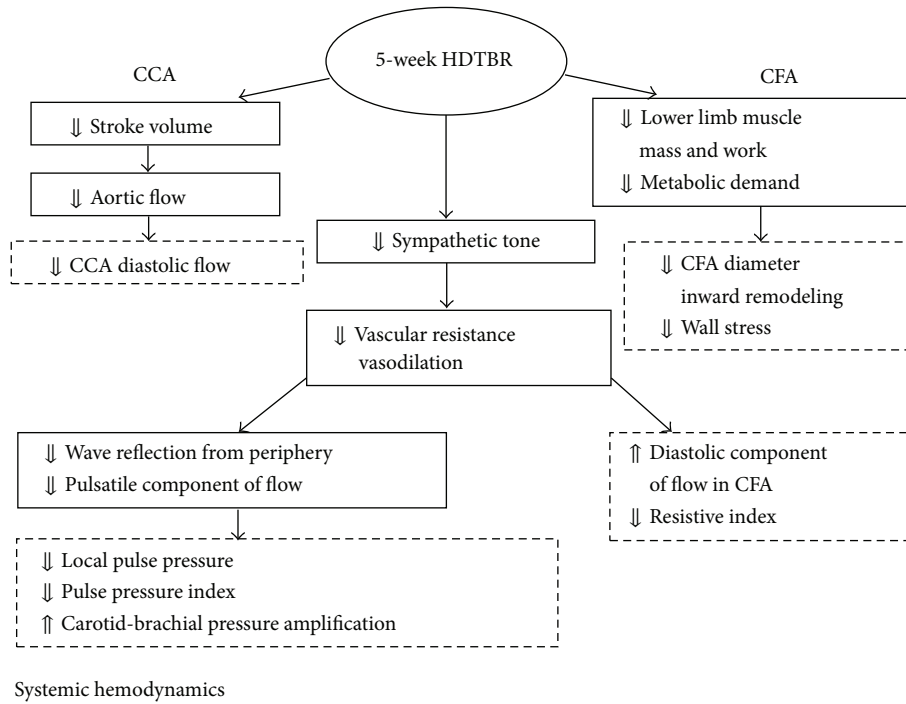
5-week HDTBR

CCA

CFA

⇓ Stroke volume

⇓ Aortic flow

⇓ CCA diastolic flow

⇓ Sympathetic tone

⇓ Lower limb muscle mass and work
⇓ Metabolic demand

⇓ CFA diameter inward remodeling
⇓ Wall stress

⇓ Vascular resistance vasodilation

⇓ Wave reflection from periphery
⇓ Pulsatile component of flow

⇑ Diastolic component of flow in CFA
⇓ Resistive index

⇓ Local pulse pressure
⇓ Pulse pressure index
⇑ Carotid-brachial pressure amplification

Systemic hemodynamics